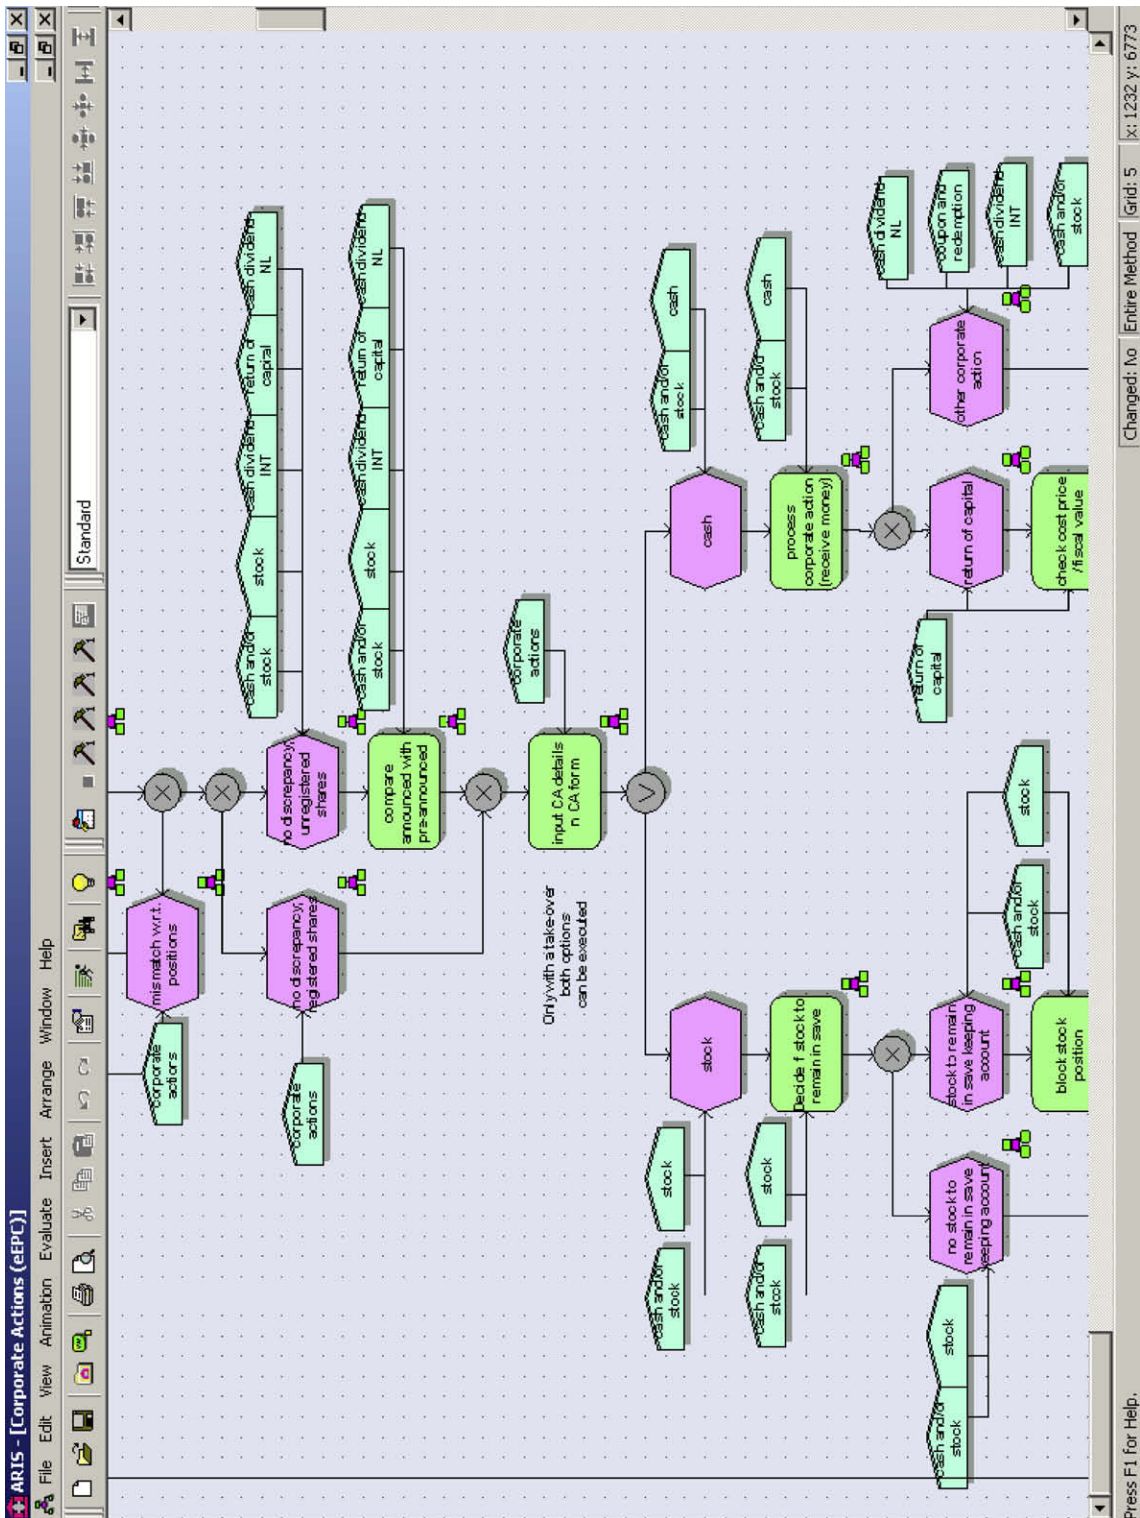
ARIS - [Corporate Actions (eEPC)]

File Edit View Animation Evaluate Insert Arrange Window Help

Standard

corporate actions

mis match w.r.t. positions

corporate actions

no discrepancy, registered shares

no discrepancy, unregistered shares

cash and/or stock

stock

cash dividend INT

return of capital

cash dividend NL

compare announced with pre-announced

cash and/or stock

stock

cash dividend INT

return of capital

cash dividend NL

Only with a take-over both options can be executed

corporate actions

input CA details in CA form

stock

cash

cash and/or stock

cash

cash and/or stock

stock

decide if stock to remain in save

cash and/or stock

stock

process corporate action (receive money)

cash and/or stock

cash

no stock to remain in save keeping account

stock to remain in save keeping account

return of capital

return of capital

other corporate action

cash dividend NL

coupon and redemption

cash dividend INT

cash and/or stock

cash and/or stock

stock

cash and/or stock

stock

block stock position

check cost price /fiscal value

Press F1 for Help.

Changed: No

Entire Method

Grid: 5

x: 1232 y: 6773